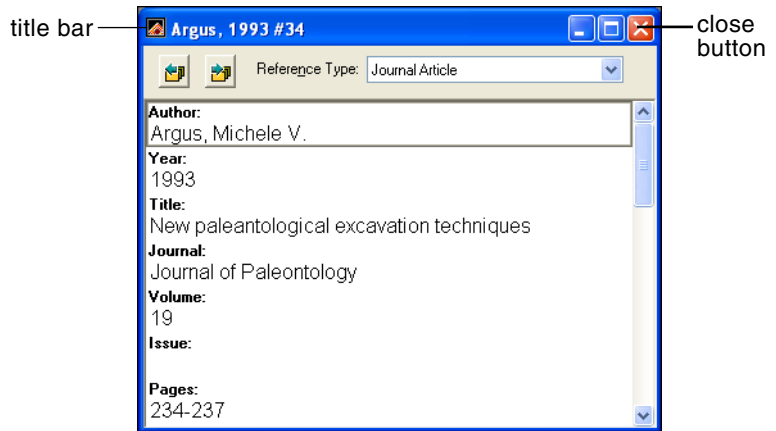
title bar

Argus, 1993 #34

close button

Reference Type: Journal Article

Author:
Argus, Michele V.

Year:
1993

Title:
New paleantological excavation techniques

Journal:
Journal of Paleontology

Volume:
19

Issue:

Pages:
234-237